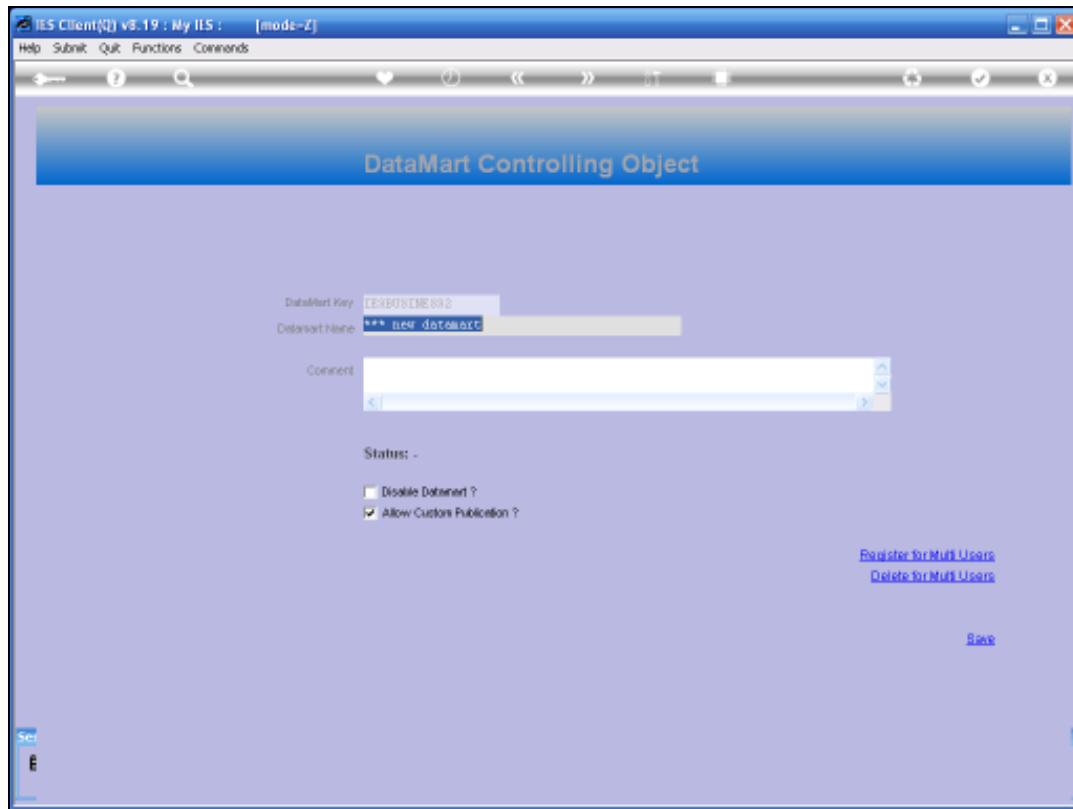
IES Client(Q) v8.19 : My IES : [mode-Z]

Help Submit Quit Functions Commands

DataMart Controlling Object

DataMart Key IESBUSINE892

Datamart Name *** new datamart

Comment

Status: -

Disable Datamart ?

Allow Custom Publication ?

Register for Multi Users

Delete for Multi Users

Save

Ser

E